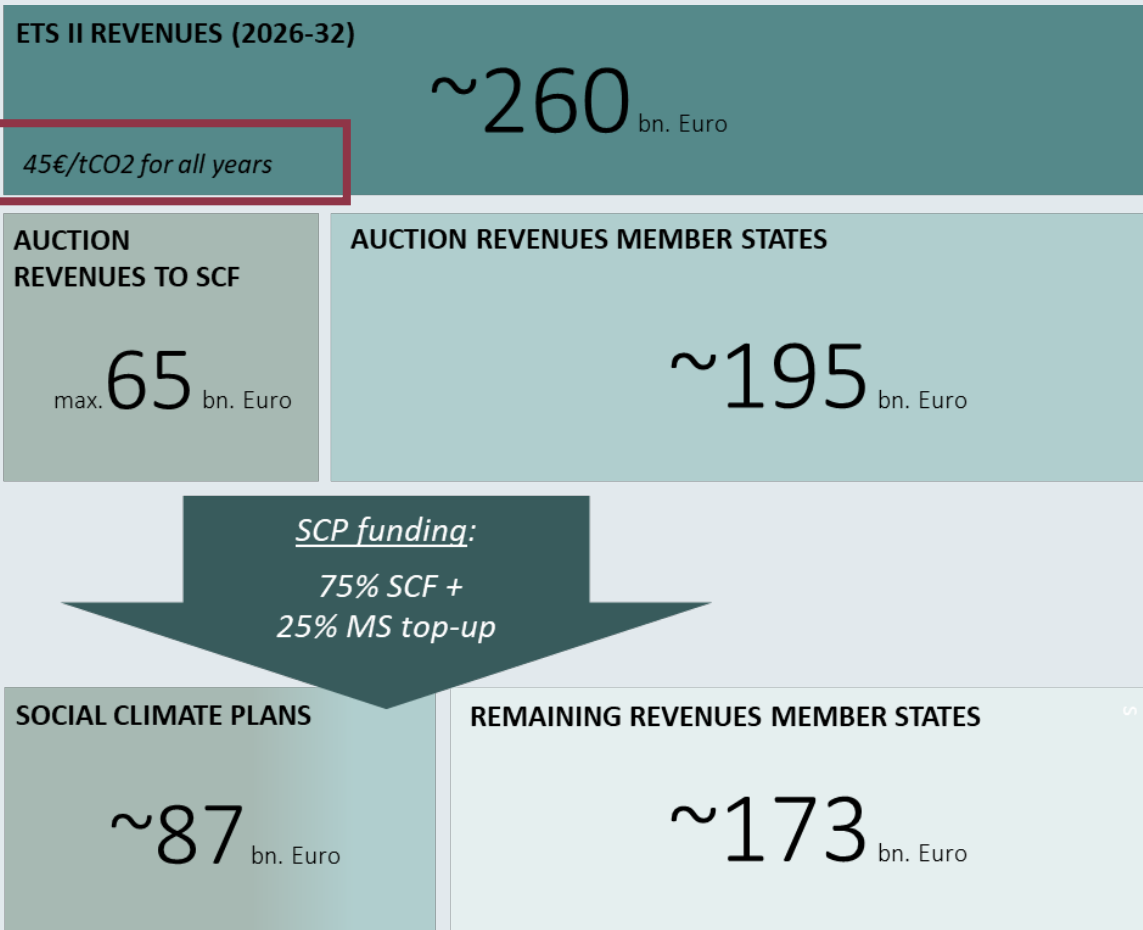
ETS II REVENUES (2026-32)

~260 bn. Euro

45€/tCO2 for all years

AUCTION REVENUES TO SCF

max. 65 bn. Euro

AUCTION REVENUES MEMBER STATES

~195 bn. Euro

SCP funding:

75% SCF + 25% MS top-up

SOCIAL CLIMATE PLANS

~87 bn. Euro

REMAINING REVENUES MEMBER STATES

~173 bn. Euro